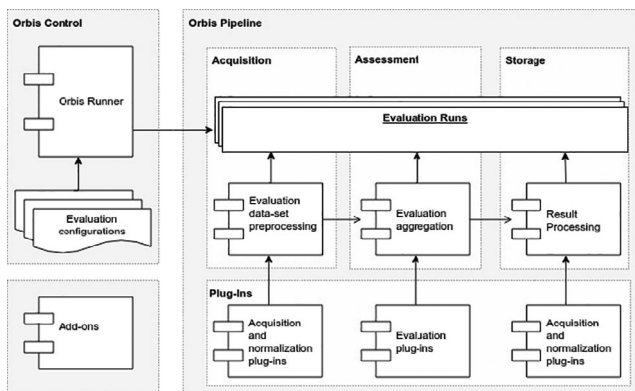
Orbis Control

Orbis Runner

Evaluation configurations

Add-ons

Orbis Pipeline

Acquisition

Assessment

Storage

Evaluation Runs

Evaluation data-set preprocessing

Evaluation aggregation

Result Processing

Plug-Ins

Acquisition and normalization plug-ins

Evaluation plug-ins

Acquisition and normalization plug-ins